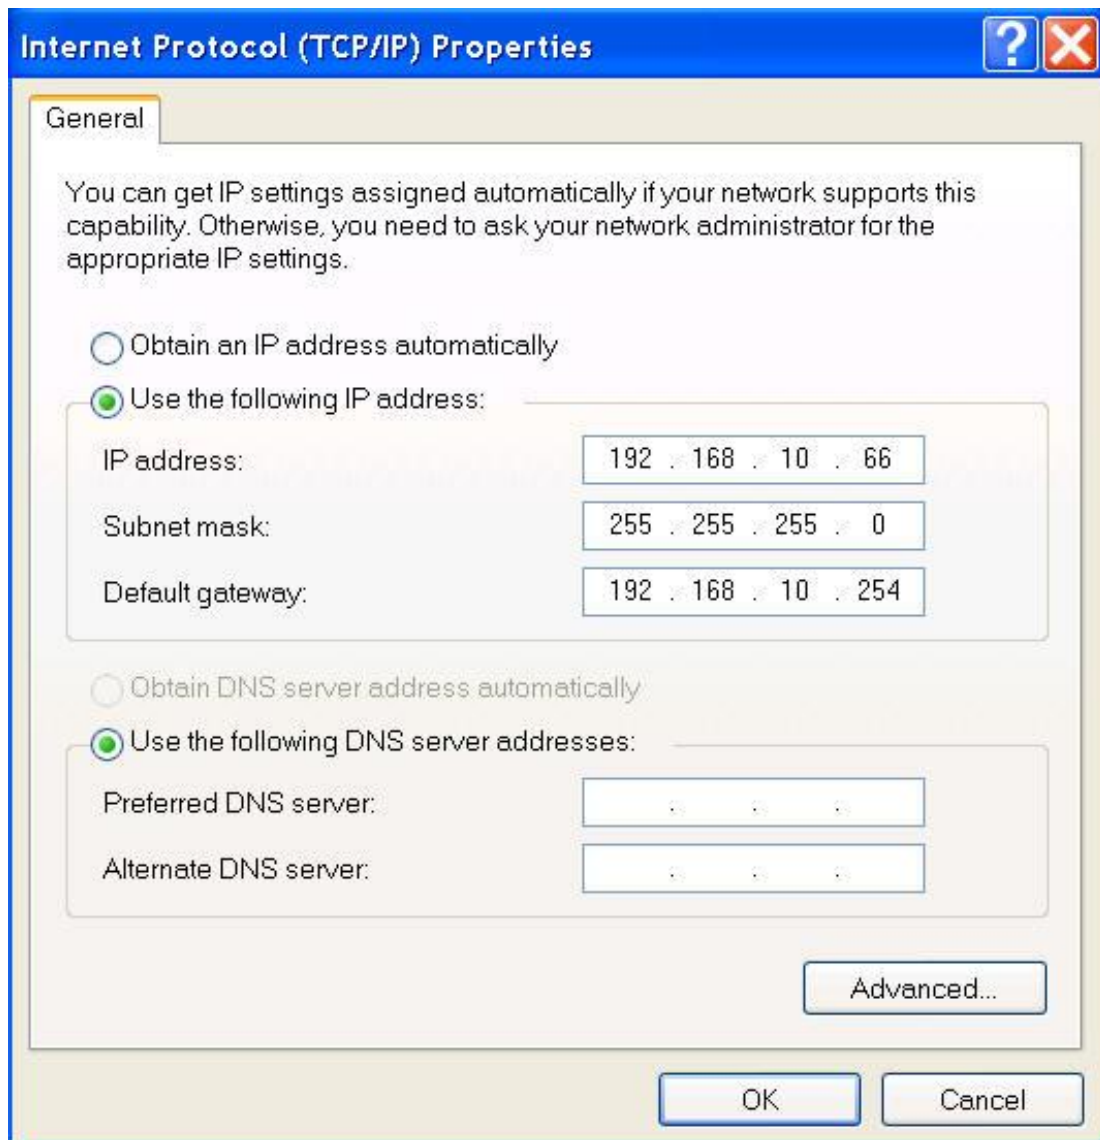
Internet Protocol (TCP/IP) Properties

?

General

You can get IP settings assigned automatically if your network supports this capability. Otherwise, you need to ask your network administrator for the appropriate IP settings.

Obtain an IP address automatically

Use the following IP address:

IP address: 192 . 168 . 10 . 66

Subnet mask: 255 . 255 . 255 . 0

Default gateway: 192 . 168 . 10 . 254

Obtain DNS server address automatically

Use the following DNS server addresses:

Preferred DNS server: . . .

Alternate DNS server: . . .

Advanced...

OK

Cancel